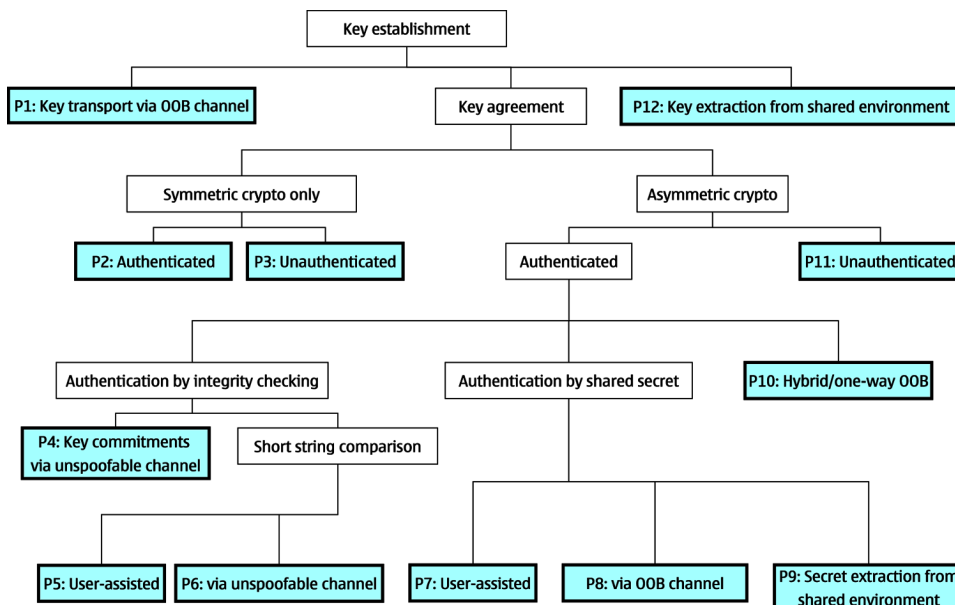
Key establishment

P1: Key transport via OOB channel

Key agreement

P12: Key extraction from shared environment

Symmetric crypto only

Asymmetric crypto

P2: Authenticated

P3: Unauthenticated

Authenticated

P11: Unauthenticated

Authentication by integrity checking

Authentication by shared secret

P10: Hybrid/one-way OOB

P4: Key commitments via unspoofable channel

Short string comparison

P5: User-assisted

P6: via unspoofable channel

P7: User-assisted

P8: via OOB channel

P9: Secret extraction from shared environment